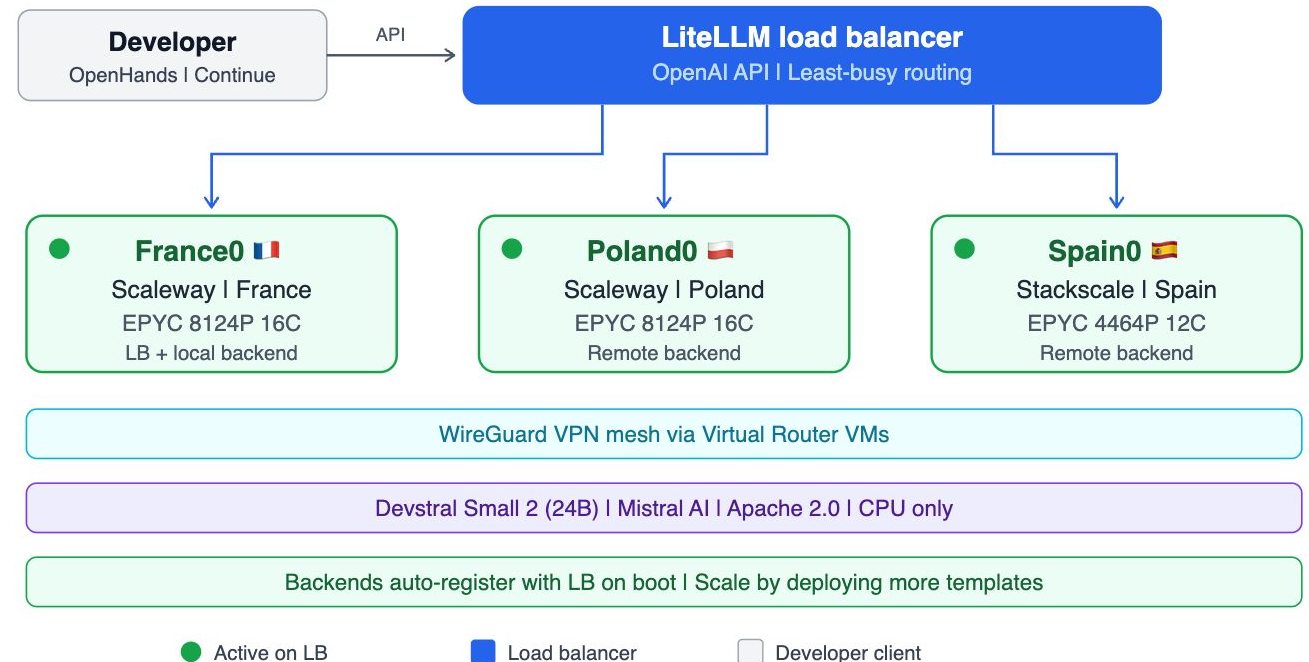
Developer
OpenHands | Continue

API

LiteLLM load balancer
OpenAI API | Least-busy routing

France0 🇫🇷
Scaleway | France
EPYC 8124P 16C
LB + local backend

Poland0 🇵🇱
Scaleway | Poland
EPYC 8124P 16C
Remote backend

Spain0 🇪🇸
Stackscale | Spain
EPYC 4464P 12C
Remote backend

WireGuard VPN mesh via Virtual Router VMs

Devstral Small 2 (24B) | Mistral AI | Apache 2.0 | CPU only

Backends auto-register with LB on boot | Scale by deploying more templates

Active on LB
Load balancer
Developer client